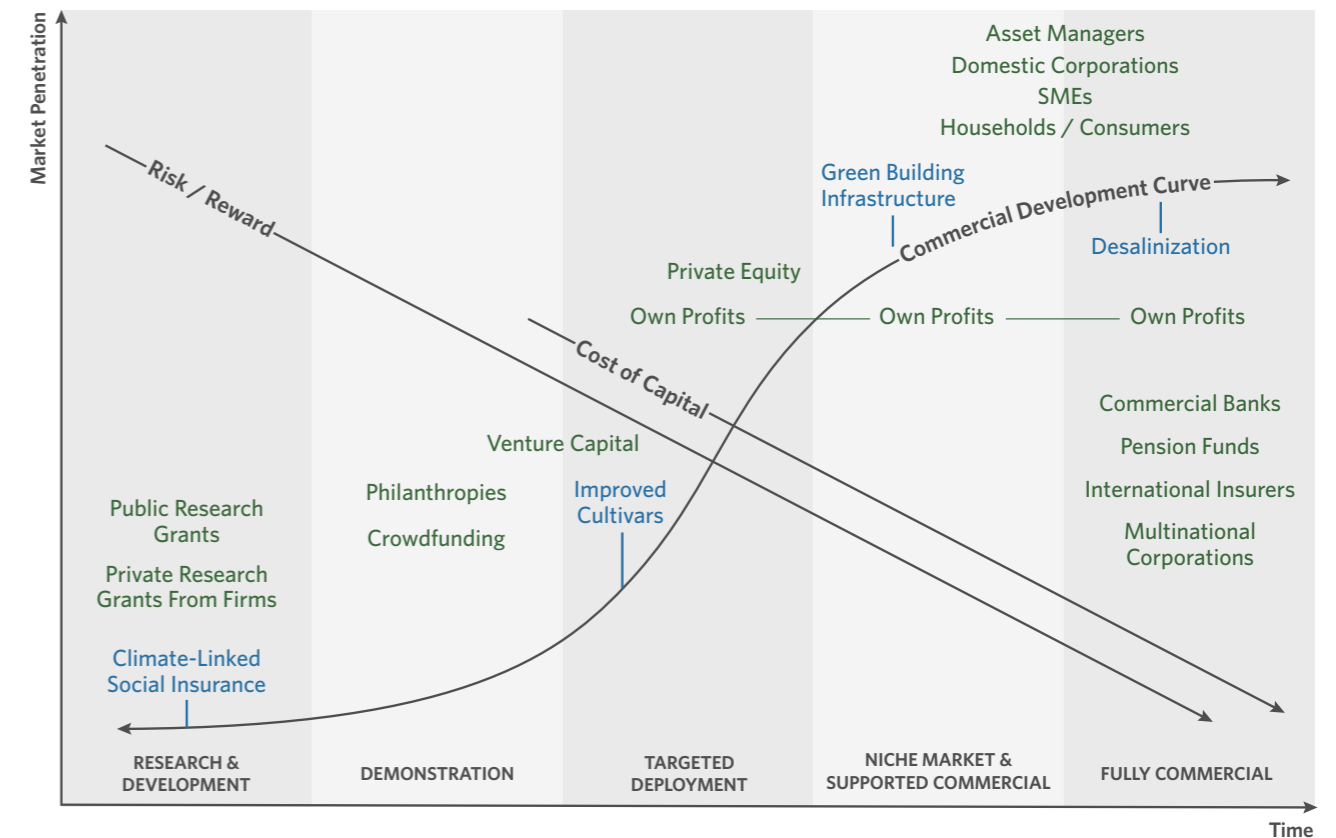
Market Penetration

Asset Managers
Domestic Corporations
SMEs
Households / Consumers

Risk / Reward

Green Building Infrastructure

Commercial Development Curve

Desalinization

Private Equity

Own Profits

Own Profits

Own Profits

Cost of Capital

Commercial Banks

Pension Funds

International Insurers

Multinational Corporations

Venture Capital

Public Research Grants

Philanthropies

Improved Cultivars

Crowdfunding

Private Research Grants From Firms

Climate-Linked Social Insurance

RESEARCH & DEVELOPMENT

DEMONSTRATION

TARGETED DEPLOYMENT

NICHE MARKET & SUPPORTED COMMERCIAL

FULLY COMMERCIAL

Time